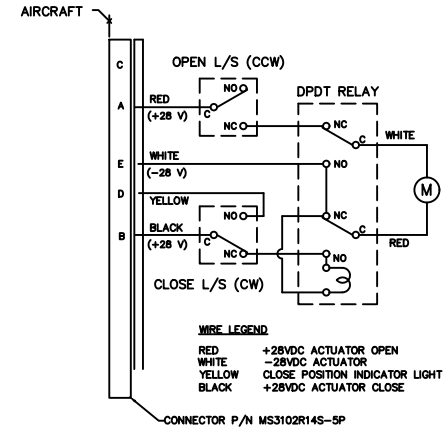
AIRCRAFT

C
A
E
D
B

OPEN L/S (CCW)

NO
C
NC

RED
(+28 V)

DPDT RELAY

NC
C
NO

WHITE

WHITE
(-28 V)

M

YELLOW

NO
C
NC

BLACK
(+28 V)

NC
C
NO

RED

CLOSE L/S (CW)

WIRE LEGEND

RED +28VDC ACTUATOR OPEN
WHITE -28VDC ACTUATOR
YELLOW CLOSE POSITION INDICATOR LIGHT
BLACK +28VDC ACTUATOR CLOSE

CONNECTOR P/N MS3102R14S-5P